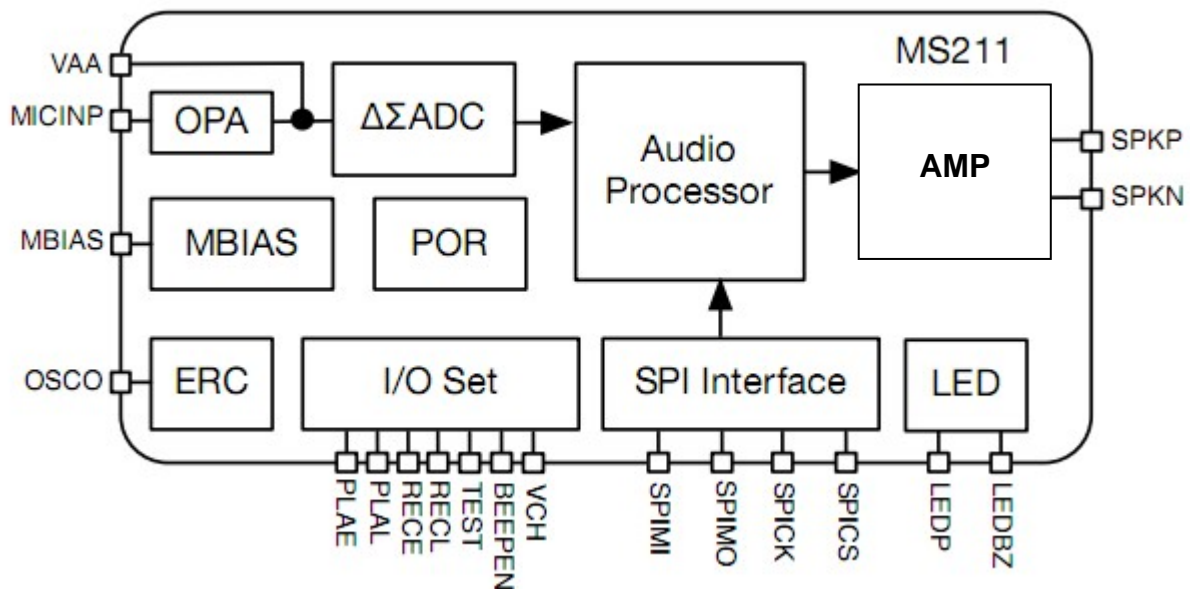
MS211

VAA

MICINP

OPA

ΔΣADC

Audio Processor

AMP

SPKP

SPKN

MBIAS

MBIAS

POR

OSCO

ERC

I/O Set

SPI Interface

LED

PLAE

PLAL

RECE

RECL

TEST

BEEPEN

VCH

SPIMI

SPIMO

SPICK

SPICS

LEDP

LEDBZ